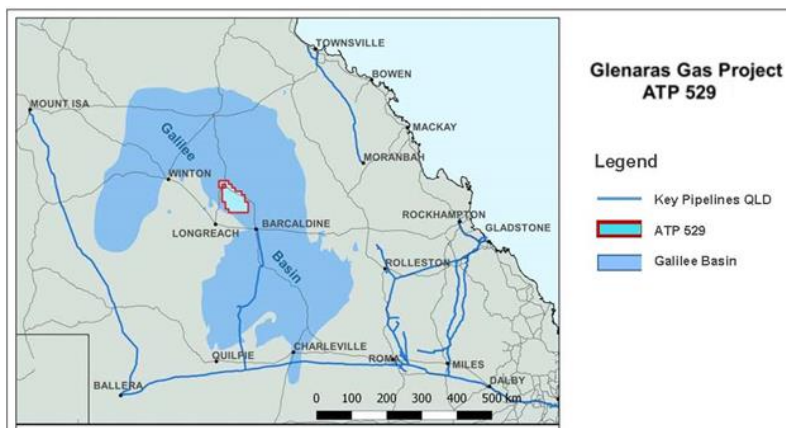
TOWNSVILLE
BOWEN
MOUNT ISA
MACKAY
Galilee
MORANBAH
WINTON
ROCKHAMPTON
GLADSTONE
LONGREACH
BARCALDINE
Basin
ROLLESTON
QUILPIE
CHARLEVILLE
ROMA
MILES
BALLERA
DALBY
0 100 200 300 400 500 km

Glenaras Gas Project
ATP 529

Legend
Key Pipelines QLD
ATP 529
Galilee Basin